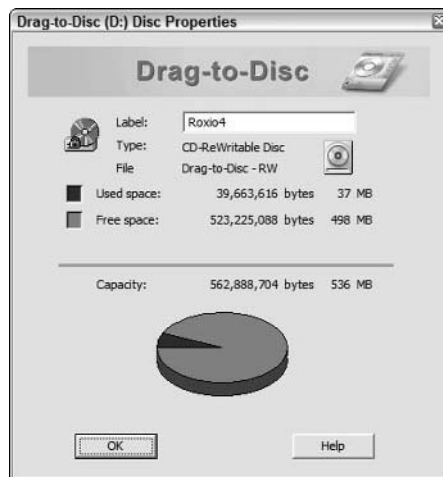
Drag-to-Disc (D:) Disc Properties

Drag-to-Disc

Label: Roxio4
Type: CD-ReWritable Disc
File Drag-to-Disc - RW

Used space: 39,663,616 bytes 37 MB
Free space: 523,225,088 bytes 498 MB

Capacity: 562,888,704 bytes 536 MB

OK

Help